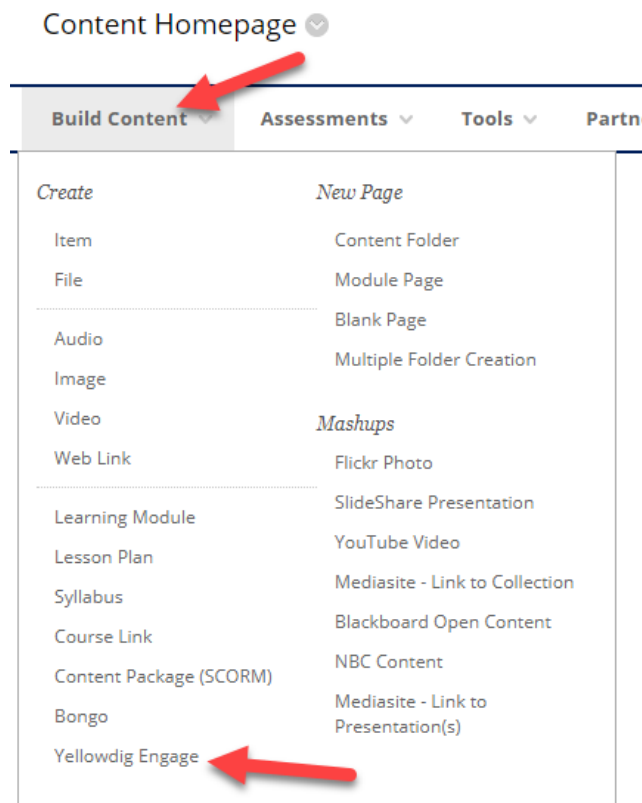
Content Homepage

Build Content Assessments Tools Partn

Create

Item
File

Audio
Image
Video
Web Link

Learning Module
Lesson Plan
Syllabus
Course Link
Content Package (SCORM)
Bongo
Yellowdig Engage

New Page

Content Folder
Module Page
Blank Page
Multiple Folder Creation

Mashups

Flickr Photo
SlideShare Presentation
YouTube Video
Mediasite - Link to Collection
Blackboard Open Content
NBC Content
Mediasite - Link to Presentation(s)